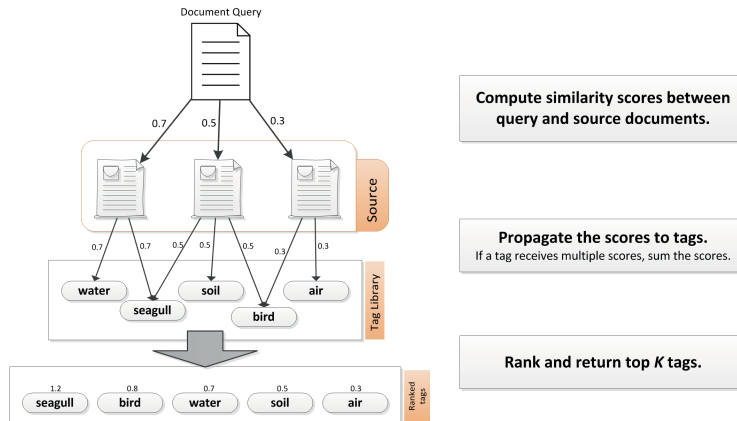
Document Query

0.7
0.5
0.3

Source

0.7
0.7
0.5
0.5
0.5
0.3
0.3

water
seagull
soil
bird
air

Tag Library

1.2
seagull
0.8
bird
0.7
water
0.5
soil
0.3
air

Ranked tags

Compute similarity scores between query and source documents.

Propagate the scores to tags.
If a tag receives multiple scores, sum the scores.

Rank and return top *K* tags.